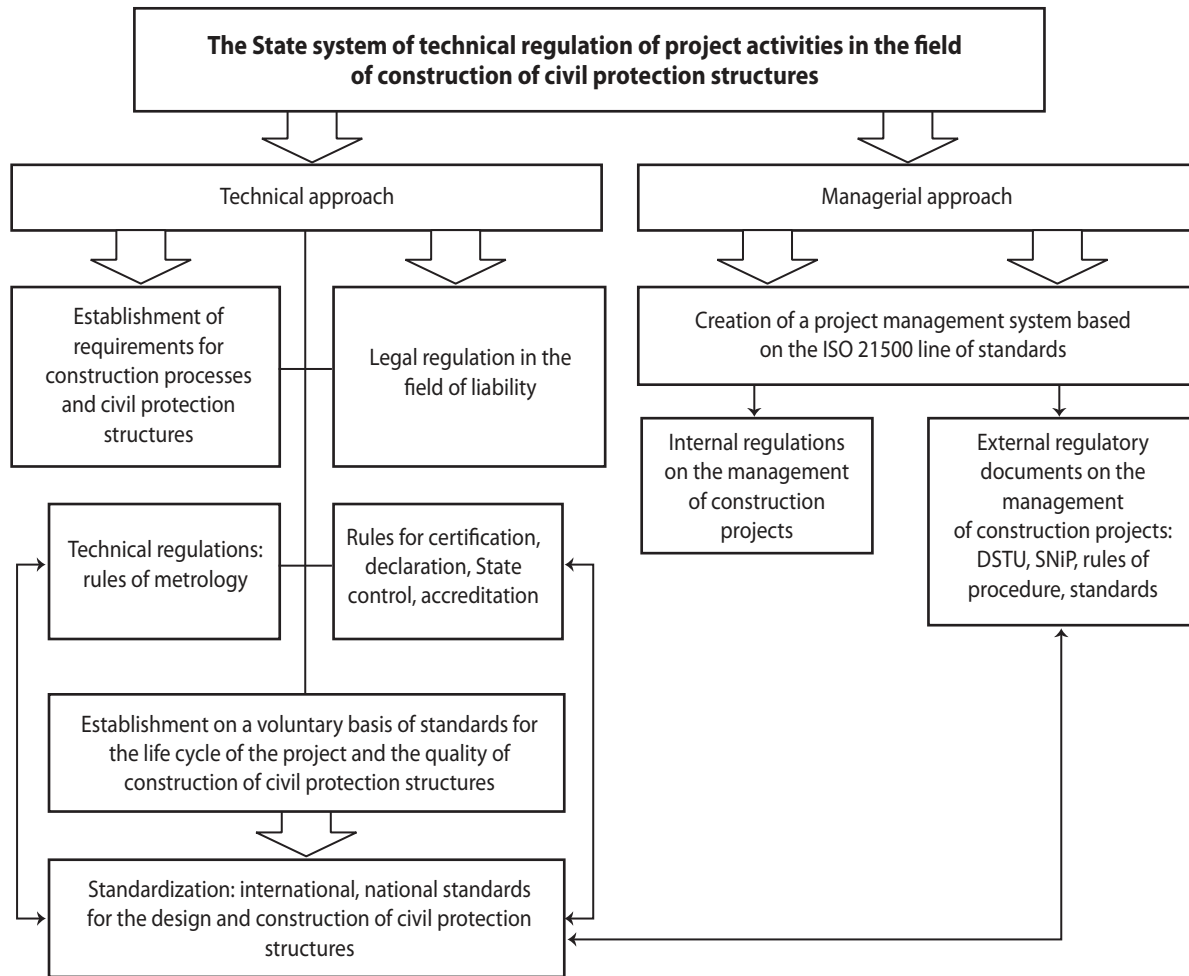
The State system of technical regulation of project activities in the field of construction of civil protection structures

Technical approach

Managerial approach

Establishment of requirements for construction processes and civil protection structures

Legal regulation in the field of liability

Creation of a project management system based on the ISO 21500 line of standards

Internal regulations on the management of construction projects

External regulatory documents on the management of construction projects: DSTU, SNiP, rules of procedure, standards

Technical regulations: rules of metrology

Rules for certification, declaration, State control, accreditation

Establishment on a voluntary basis of standards for the life cycle of the project and the quality of construction of civil protection structures

Standardization: international, national standards for the design and construction of civil protection structures